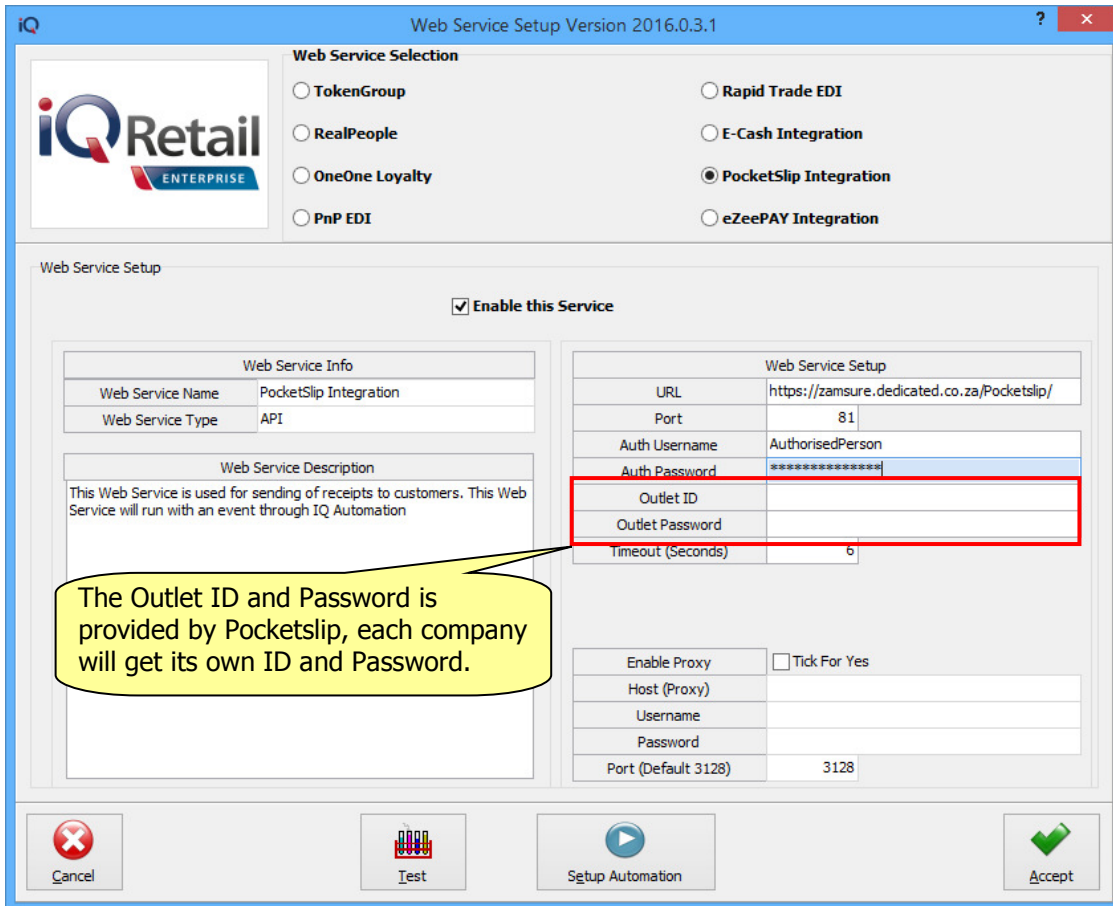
iQ Web Service Setup Version 2016.0.3.1 ? X

iQRetail ENTERPRISE

Web Service Selection

TokenGroup
RealPeople
OneOne Loyalty
PnP EDI
Rapid Trade EDI
E-Cash Integration
PocketSlip Integration
eZeePAY Integration

Web Service Setup

Enable this Service

| Web Service Info | |
|---|---|
| Web Service Name | PocketSlip Integration |
| Web Service Type | API |

Web Service Description

This Web Service is used for sending of receipts to customers. This Web Service will run with an event through IQ Automation

| Web Service Setup | |
|---|---|
| URL | https://zamsure.dedicated.co.za/Pocketslip/ |
| Port | 81 |
| Auth Username | AuthorisedPerson |
| Auth Password | *************** |
| Outlet ID | |
| Outlet Password | |
| Timeout (Seconds) | 6 |

The Outlet ID and Password is provided by Pocketslip, each company will get its own ID and Password.

| | |
|---|---|
| Enable Proxy | Tick For Yes |
| Host (Proxy) | |
| Username | |
| Password | |
| Port (Default 3128) | 3128 |

Cancel
Test
Setup Automation
Accept